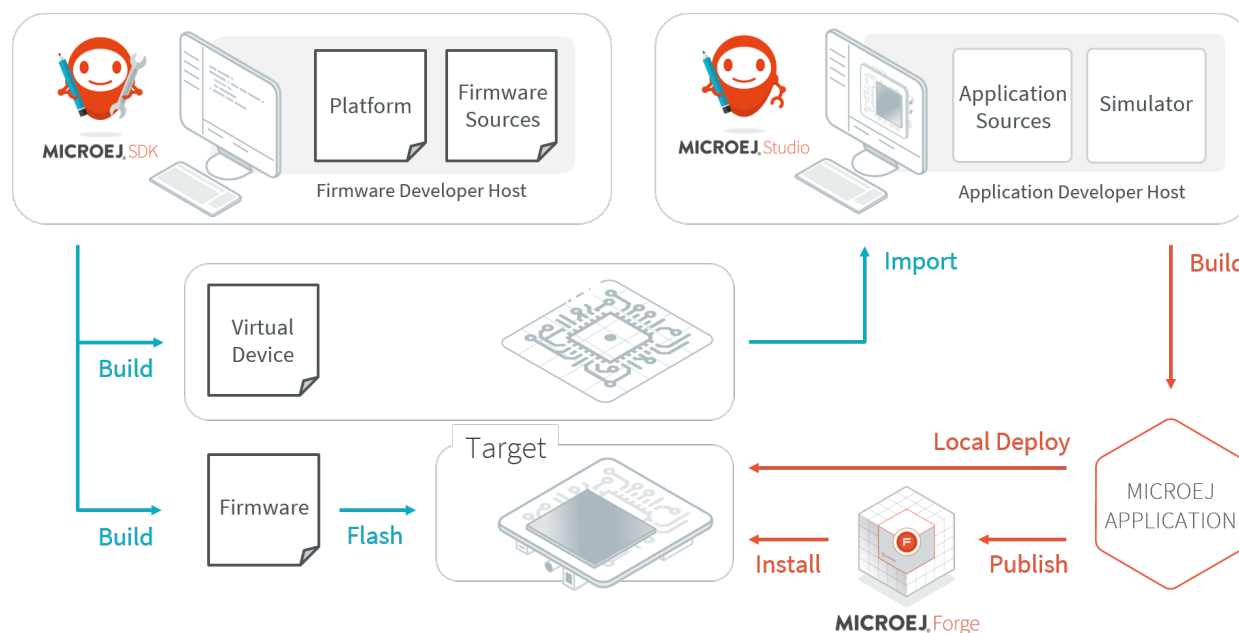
MICROEJ SDK

Platform

Firmware Sources

Firmware Developer Host

MICROEJ Studio

Application Sources

Simulator

Application Developer Host

Import

Build

Virtual Device

Build

Target

Local Deploy

MICROEJ APPLICATION

Firmware

Flash

Build

Install

Publish

MICROEJ Forge